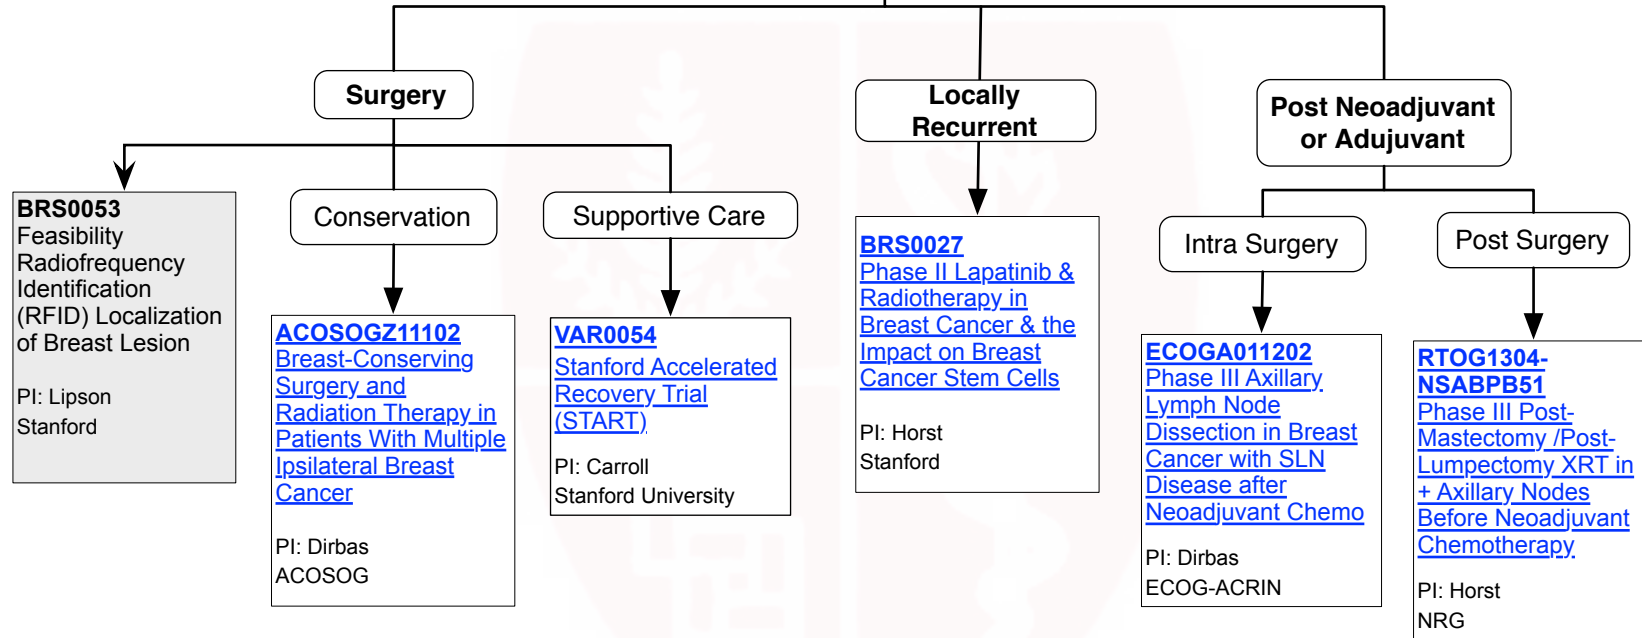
Surgery

BRS0053
Feasibility Radiofrequency Identification (RFID) Localization of Breast Lesion

PI: Lipson
Stanford

Conservation

ACOSOGZ11102
Breast-Conserving Surgery and Radiation Therapy in Patients With Multiple Ipsilateral Breast Cancer

PI: Dirbas
ACOSOG

Supportive Care

VAR0054
Stanford Accelerated Recovery Trial (START)

PI: Carroll
Stanford University

Locally Recurrent

BRS0027
Phase II Lapatinib & Radiotherapy in Breast Cancer & the Impact on Breast Cancer Stem Cells

PI: Horst
Stanford

Post Neoadjuvant or Adujuvant

Intra Surgery

ECOGA011202
Phase III Axillary Lymph Node Dissection in Breast Cancer with SLN Disease after Neoadjuvant Chemo

PI: Dirbas
ECOG-ACRIN

Post Surgery

RTOG1304-NSABPB51
Phase III Post-Mastectomy /Post-Lumpectomy XRT in + Axillary Nodes Before Neoadjuvant Chemotherapy

PI: Horst
NRG